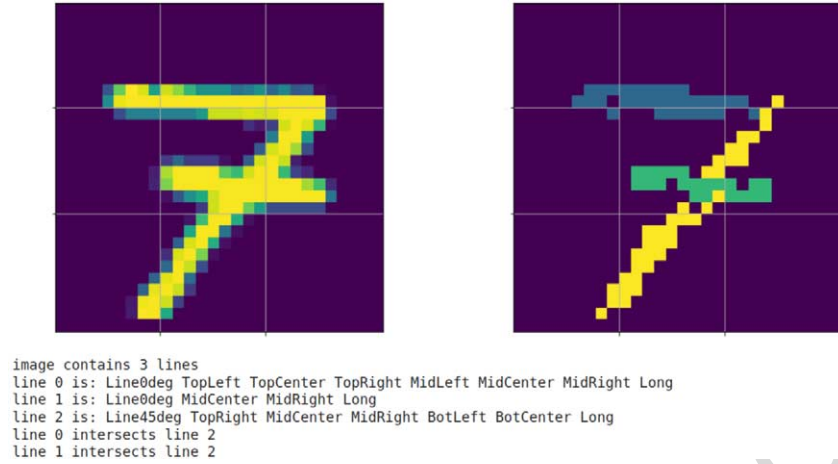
image contains 3 lines
line 0 is: Line0deg TopLeft TopCenter TopRight MidLeft MidCenter MidRight Long
line 1 is: Line0deg MidCenter MidRight Long
line 2 is: Line45deg TopRight MidCenter MidRight BotLeft BotCenter Long
line 0 intersects line 2
line 1 intersects line 2